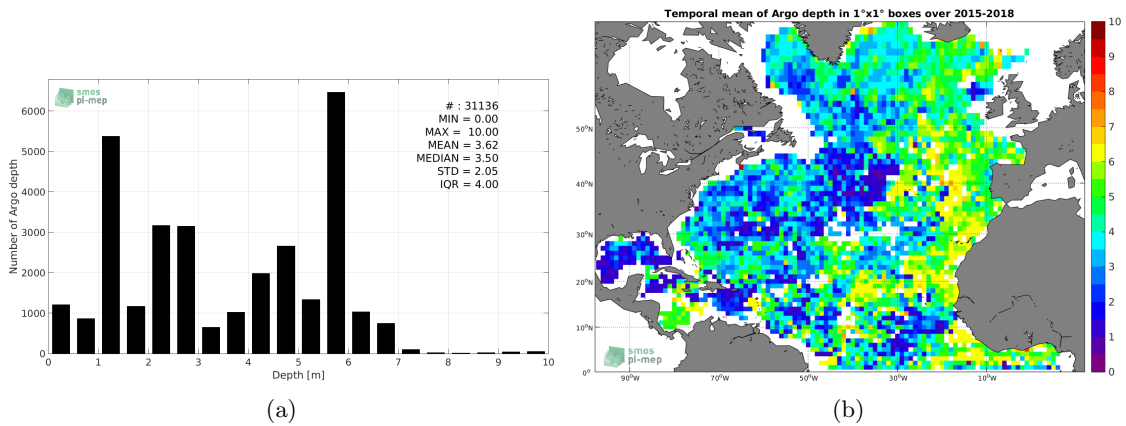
smos
pi-mep

# : 31136
MIN = 0.00
MAX = 10.00
MEAN = 3.62
MEDIAN = 3.50
STD = 2.05
IQR = 4.00

Number of Argo depth

6000
5000
4000
3000
2000
1000
0

0 1 2 3 4 5 6 7 8 9 10

Depth [m]

(a)

Temporal mean of Argo depth in 1°x1° boxes over 2015-2018

50°N
40°N
30°N
20°N
10°N
0°

90°W 70°W 50°W 30°W 10°W

smos
pi-mep

10
9
8
7
6
5
4
3
2
1
0

(b)